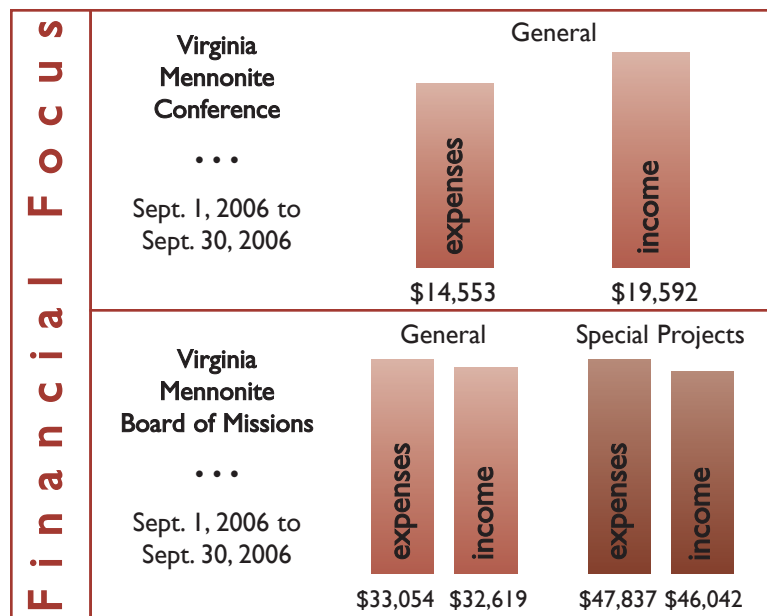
Financial Focus

Virginia Mennonite Conference

• • •

Sept. 1, 2006 to Sept. 30, 2006

General

expenses

income

$14,553

$19,592

Virginia Mennonite Board of Missions

• • •

Sept. 1, 2006 to Sept. 30, 2006

General

expenses

income

$33,054

$32,619

Special Projects

expenses

income

$47,837

$46,042